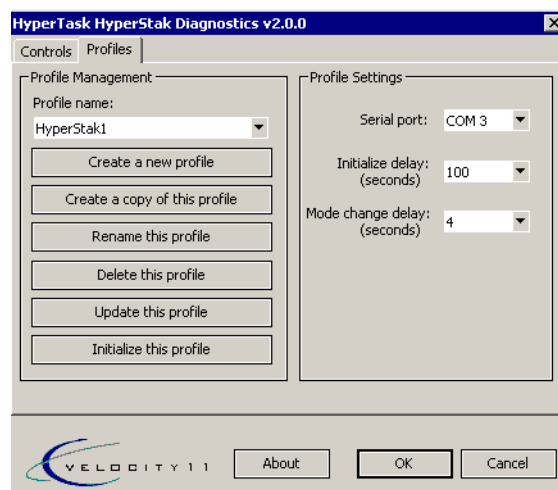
HyperTask HyperStak Diagnostics v2.0.0

Controls | Profiles

Profile Management

Profile name:

HyperStak1

Create a new profile

Create a copy of this profile

Rename this profile

Delete this profile

Update this profile

Initialize this profile

Profile Settings

Serial port: COM 3

Initialize delay: (seconds) 100

Mode change delay: (seconds) 4

VELOCITY 11

About

OK

Cancel